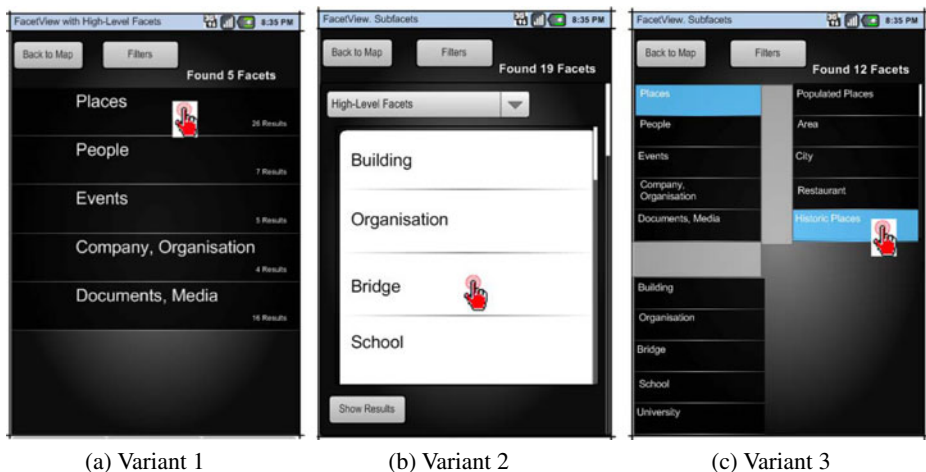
FacetView with High-Level Facets
8:35 PM
Back to Map
Filters
Found 5 Facets
Places
26 Results
People
7 Results
Events
5 Results
Company, Organisation
4 Results
Documents, Media
16 Results

(a) Variant 1

FacetView. Subfacets
8:35 PM
Back to Map
Filters
Found 19 Facets
High-Level Facets
Building
Organisation
Bridge
School
Show Results

(b) Variant 2

FacetView. Subfacets
8:35 PM
Back to Map
Filters
Found 12 Facets
Places
People
Events
Company, Organisation
Documents, Media
Populated Places
Area
City
Restaurant
Historic Places
Building
Organisation
Bridge
School
University

(c) Variant 3